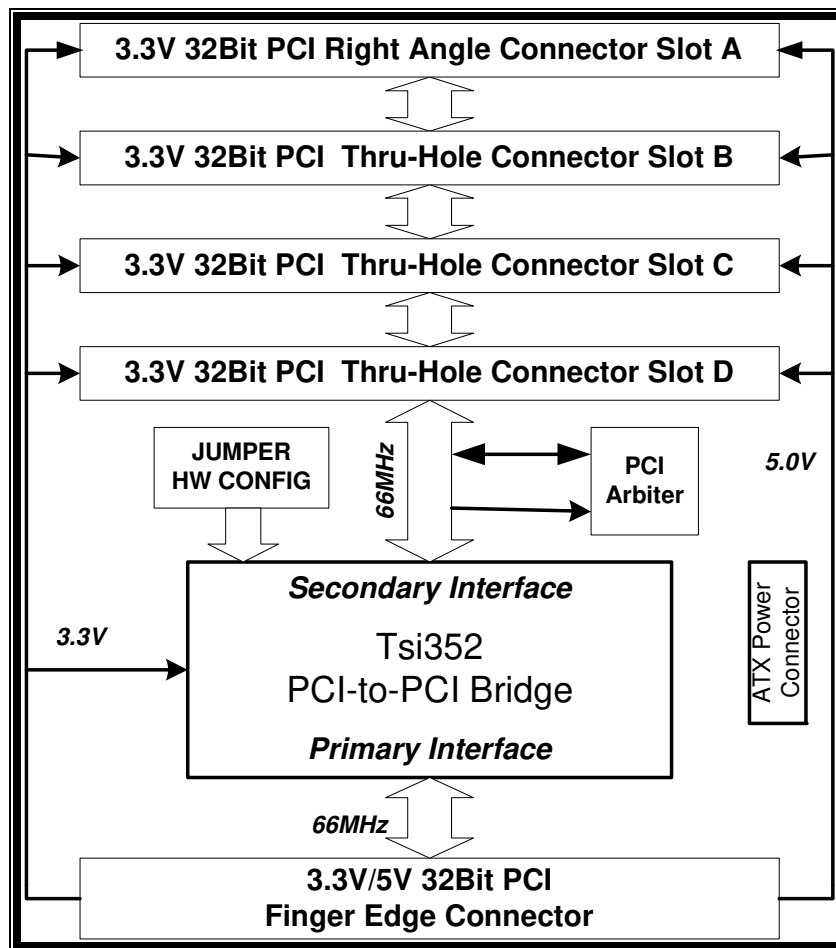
3.3V 32Bit PCI Right Angle Connector Slot A

3.3V 32Bit PCI Thru-Hole Connector Slot B

3.3V 32Bit PCI Thru-Hole Connector Slot C

3.3V 32Bit PCI Thru-Hole Connector Slot D

JUMPER HW CONFIG

66MHz

PCI Arbiter

5.0V

Secondary Interface

Tsi352
PCI-to-PCI Bridge

Primary Interface

3.3V

ATX Power Connector

66MHz

3.3V/5V 32Bit PCI
Finger Edge Connector